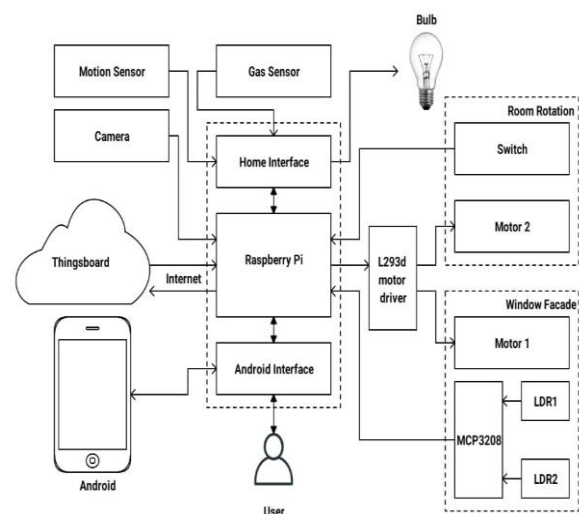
Bulb

Motion Sensor

Gas Sensor

Camera

Room Rotation

Home Interface

Switch

Motor 2

Thingsboard

Raspberry Pi

L293d motor driver

Internet

Window Facade

Motor 1

Android Interface

LDR1

MCP3208

LDR2

Android

User